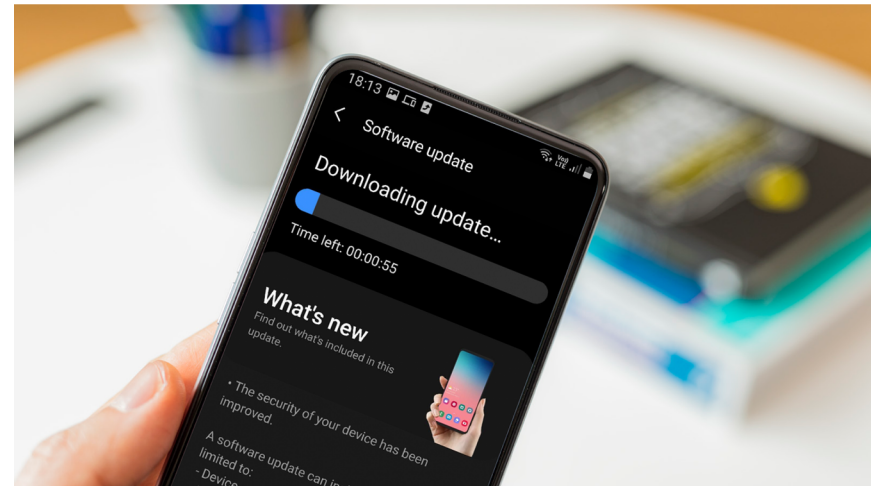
18:13

Software update

Downloading update...

Time left: 00:00:55

What's new

Find out what's included in this update.

• The security of your device has been improved.

A software update can in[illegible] limited to:

- Device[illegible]